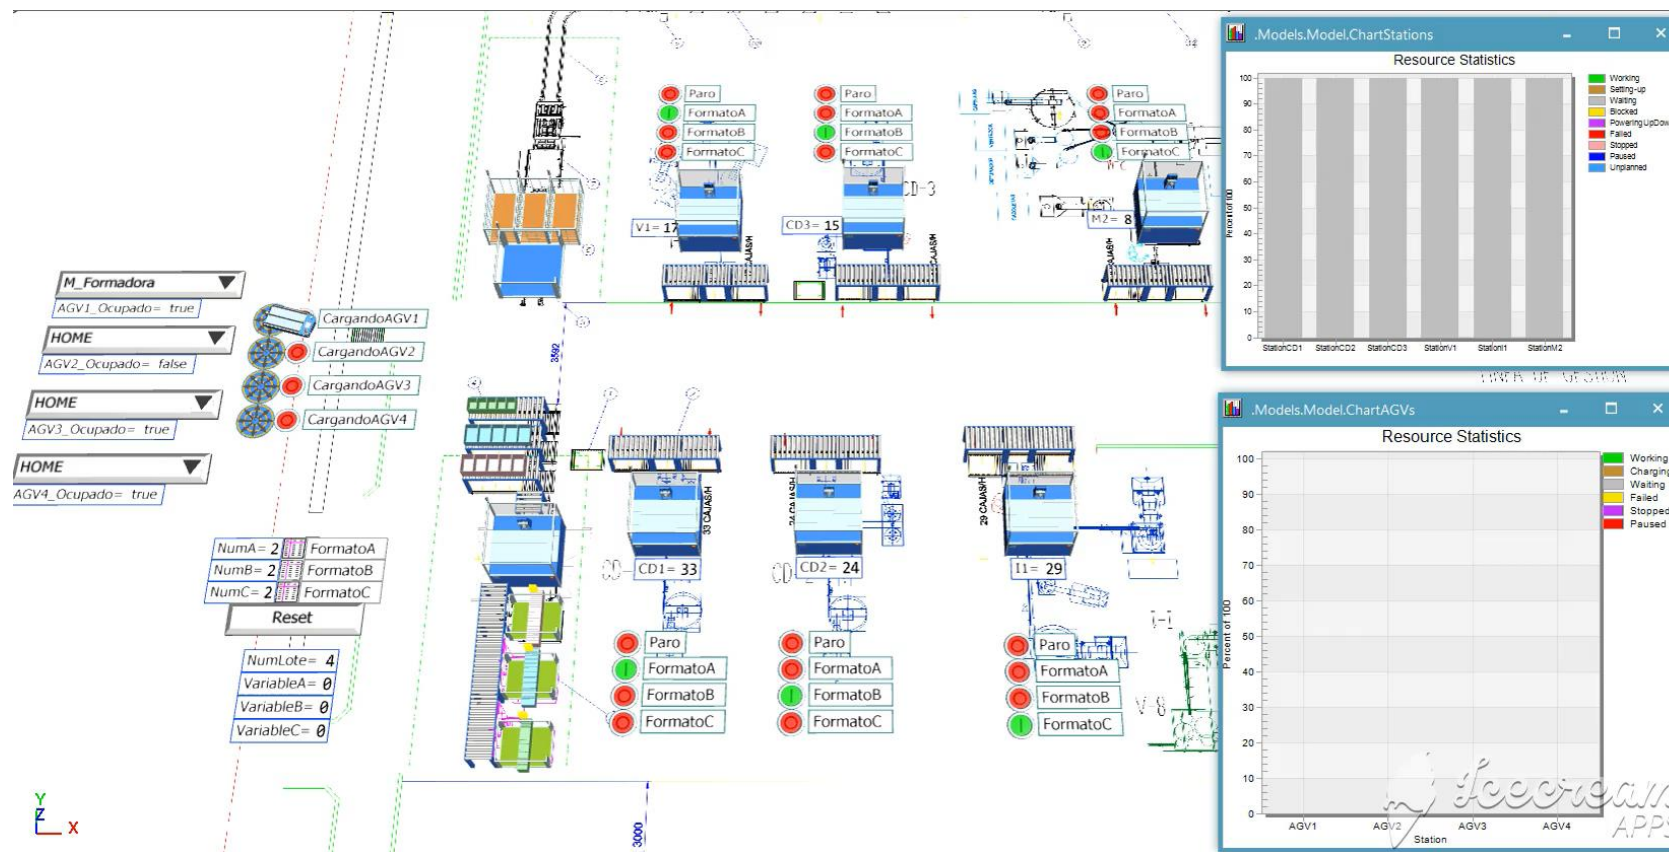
M_Formadora
AGV1_Ocupado= true
HOME
AGV2_Ocupado= false
HOME
AGV3_Ocupado= true
HOME
AGV4_Ocupado= true

CargandoAGV1
CargandoAGV2
CargandoAGV3
CargandoAGV4

NumA= 2 FormatoA
NumB= 2 FormatoB
NumC= 2 FormatoC
Reset
NumLote= 4
VariableA= 0
VariableB= 0
VariableC= 0

Paro
FormatoA
FormatoB
FormatoC
V1= 17

Paro
FormatoA
FormatoB
FormatoC
CD3= 15
CD-3

Paro
FormatoA
FormatoB
FormatoC
M2= 8

3592

CD1= 33
Paro
FormatoA
FormatoB
FormatoC

CD2= 24
Paro
FormatoA
FormatoB
FormatoC

I1= 29
Paro
FormatoA
FormatoB
FormatoC

33 CAJAS/H
29 CAJAS/H
3000

.Models.Model.ChartStations
Resource Statistics
100
90
80
70
60
50
40
30
20
10
0
Percent of 100
StationCD1 StationCD2 StationCD3 StationV1 StationI1 StationM2
Working
Setting-up
Waiting
Blocked
PoweringUpDown
Failed
Stopped
Paused
Unplanned

.Models.Model.ChartAGVs
Resource Statistics
100
90
80
70
60
50
40
30
20
10
0
Percent of 100
AGV1 AGV2 AGV3 AGV4
Station
Working
Charging
Waiting
Failed
Stopped
Paused

Y
Z
X
Icecream APPS